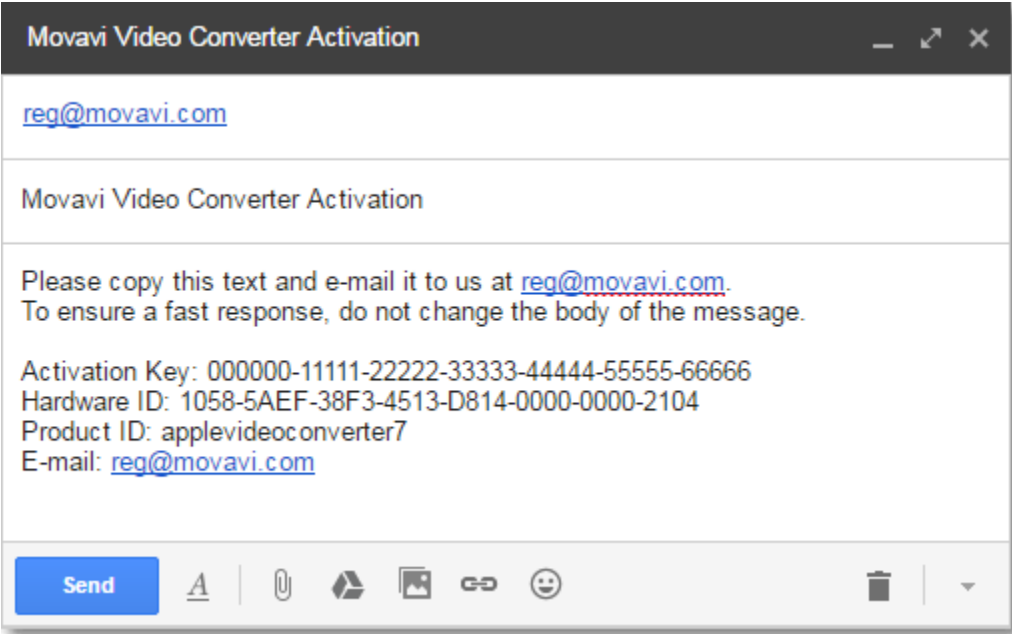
Movavi Video Converter Activation

reg@movavi.com

Movavi Video Converter Activation

Please copy this text and e-mail it to us at reg@movavi.com.
To ensure a fast response, do not change the body of the message.

Activation Key: 000000-11111-22222-33333-44444-55555-66666
Hardware ID: 1058-5AEF-38F3-4513-D814-0000-0000-2104
Product ID: applevideoconverter7
E-mail: reg@movavi.com

Send